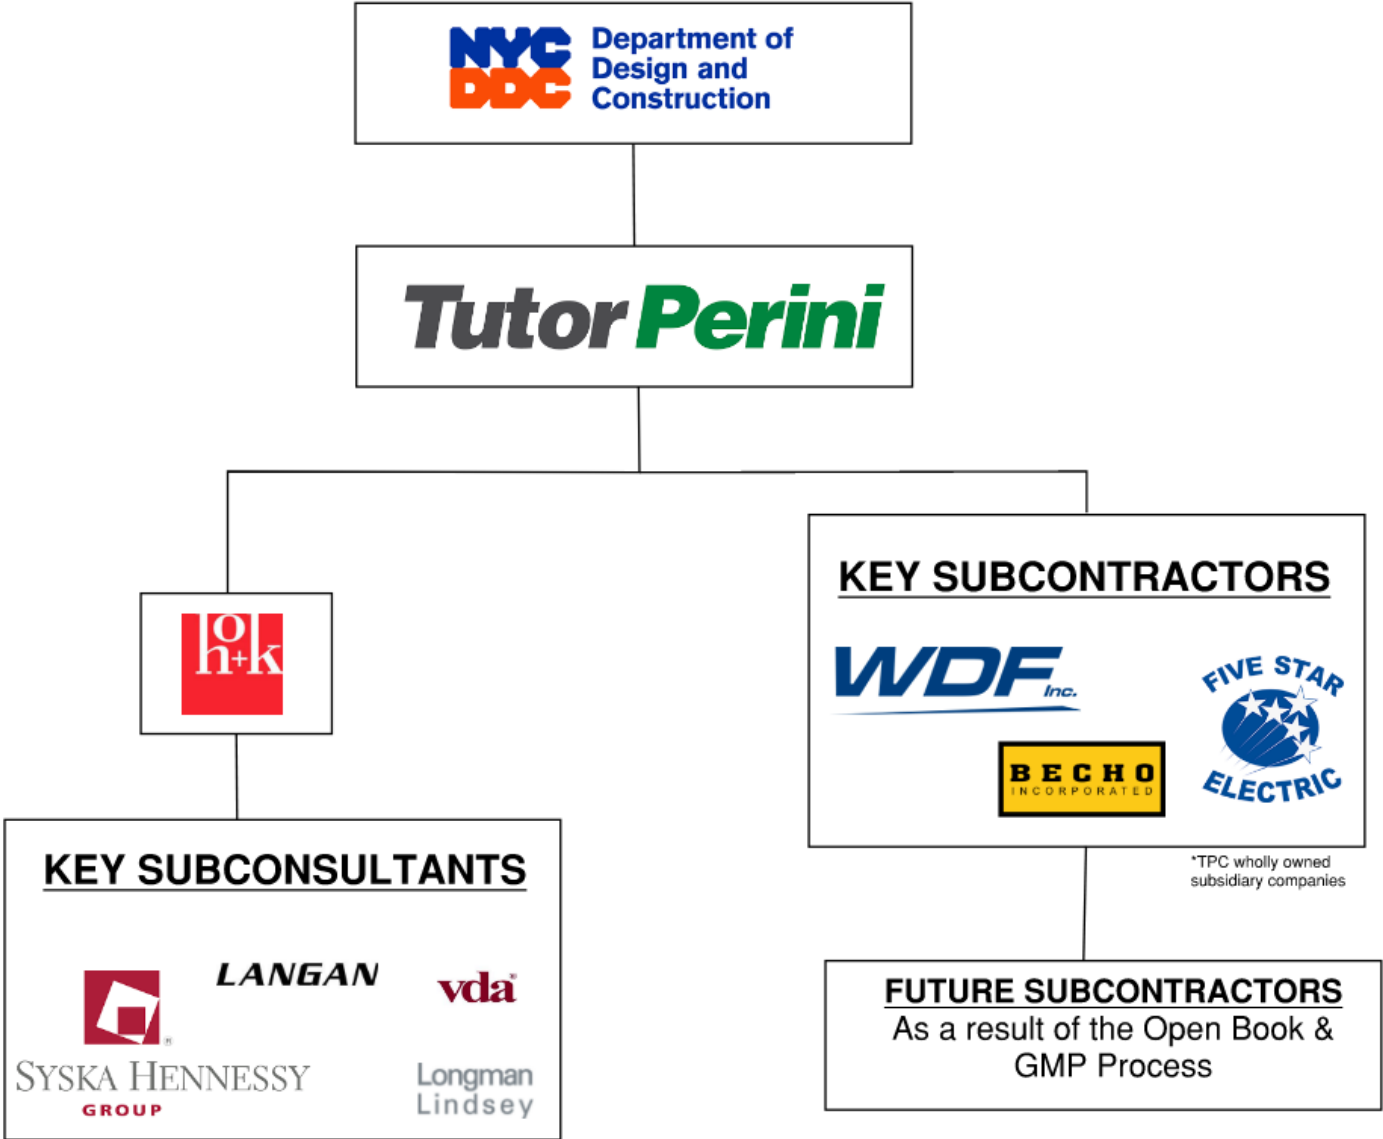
NYC DDC Department of Design and Construction

Tutor Perini

hok

KEY SUBCONSULTANTS

LANGAN

vda

SYSKA HENNESSY GROUP

Longman Lindsey

KEY SUBCONTRACTORS

WDF Inc.

FIVE STAR ELECTRIC

BECHO INCORPORATED

*TPC wholly owned subsidiary companies

FUTURE SUBCONTRACTORS
As a result of the Open Book & GMP Process